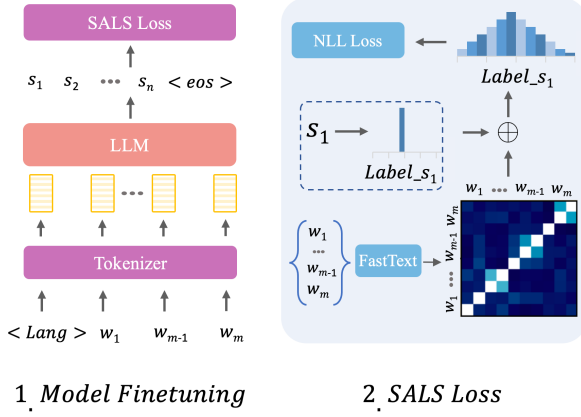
SALS Loss

$s_1$ $s_2$ ••• $s_n$ $< eos >$

LLM

•••

Tokenizer

$< Lang >$ $w_1$ $w_{m-1}$ $w_m$

NLL Loss

$Label\_s_1$

$s_1$

$Label\_s_1$

$\oplus$

$w_1$ ••• $w_{m-1}$ $w_m$

$w_m$ $w_{m-1}$ ••• $w_1$

$w_1$ ••• $w_{m-1}$ $w_m$

FastText

1. Model Finetuning

2. SALS Loss